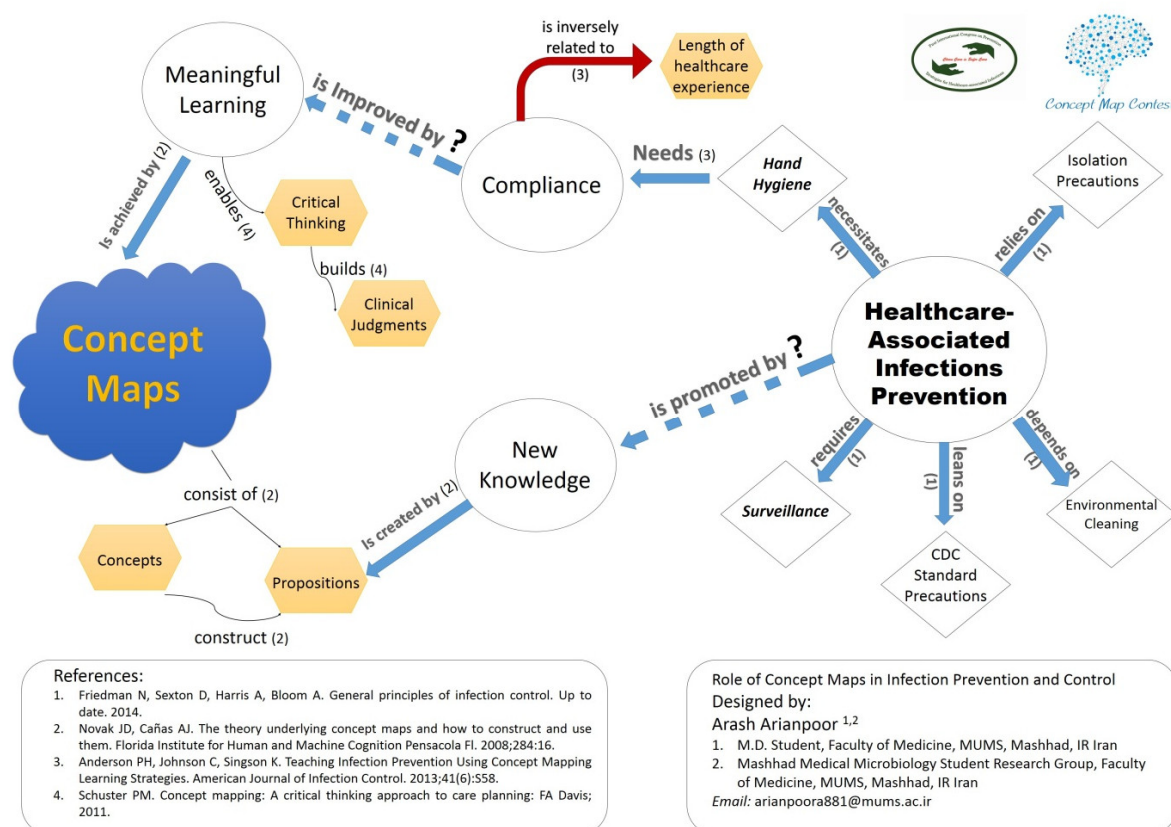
Meaningful Learning

is inversely related to (3)

Length of healthcare experience

is Improved by ?

Compliance

Needs (3)

Hand Hygiene

Isolation Precautions

Is achieved by (2)

enables (4)

Critical Thinking

builds (4)

Clinical Judgments

necessitates (1)

relies on (1)

Concept Maps

Healthcare-Associated Infections Prevention

is promoted by ?

New Knowledge

requires (1)

leans on (1)

depends on (1)

consist of (2)

Is created by (2)

Surveillance

Environmental Cleaning

Concepts

Propositions

CDC Standard Precautions

construct (2)

Concept Map Contes

References:
1. Friedman N, Sexton D, Harris A, Bloom A. General principles of infection control. Up to date. 2014.
2. Novak JD, Cañas AJ. The theory underlying concept maps and how to construct and use them. Florida Institute for Human and Machine Cognition Pensacola Fl. 2008;284:16.
3. Anderson PH, Johnson C, Singson K. Teaching Infection Prevention Using Concept Mapping Learning Strategies. American Journal of Infection Control. 2013;41(6):S58.
4. Schuster PM. Concept mapping: A critical thinking approach to care planning: FA Davis; 2011.

Role of Concept Maps in Infection Prevention and Control
Designed by:
Arash Arianpoor $^{1,2}$
1. M.D. Student, Faculty of Medicine, MUMS, Mashhad, IR Iran
2. Mashhad Medical Microbiology Student Research Group, Faculty of Medicine, MUMS, Mashhad, IR Iran
Email: arianpoora881@mums.ac.ir